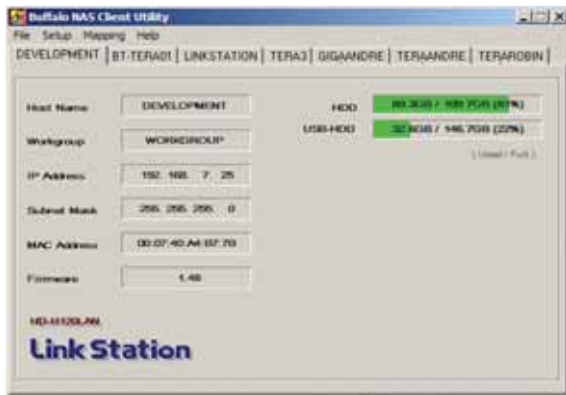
Buffalo NAS Client Utility

File Setup Mapping Help

DEVELOPMENT | BT-TERA01 | LINKSTATION | TERA3 | GIGAANDRE | TERAANDRE | TERAROBIN

Host Name DEVELOPMENT

Workgroup WORKGROUP

IP Address 192. 168. 7. 25

Subnet Mask 255. 255. 255. 0

MAC Address 00:07:40:A4:07:70

Firmware 1.48

HDD 89.3GB / 109.7GB (81%)

USB-HDD 32.9GB / 146.7GB (22%)

( Used / Full )

HD-H120LAN

Link Station